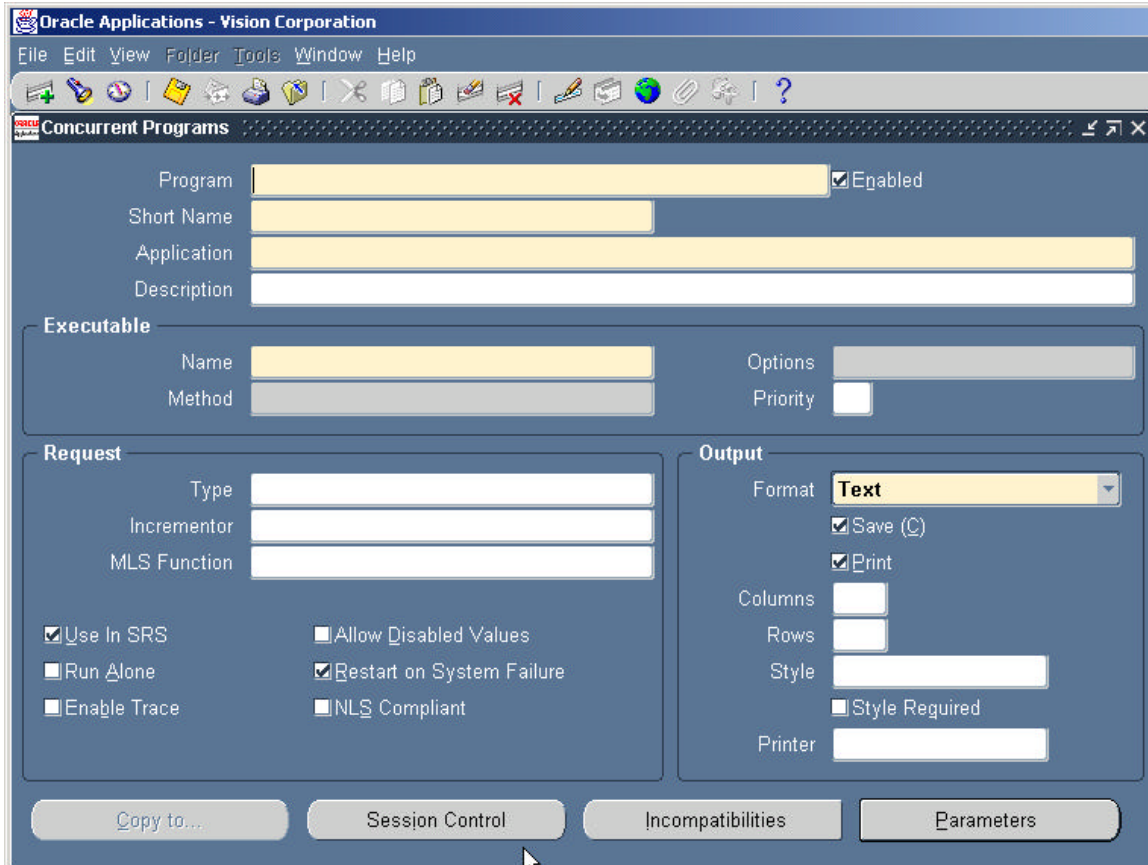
Oracle Applications - Vision Corporation

File Edit View Folder Tools Window Help

Concurrent Programs

Program
Enabled
Short Name
Application
Description

Executable
Name
Method
Options
Priority

Request
Type
Incrementor
MLS Function

Use In SRS
Allow Disabled Values
Run Alone
Restart on System Failure
Enable Trace
NLS Compliant

Output
Format Text
Save (C)
Print
Columns
Rows
Style
Style Required
Printer

Copy to...
Session Control
Incompatibilities
Parameters